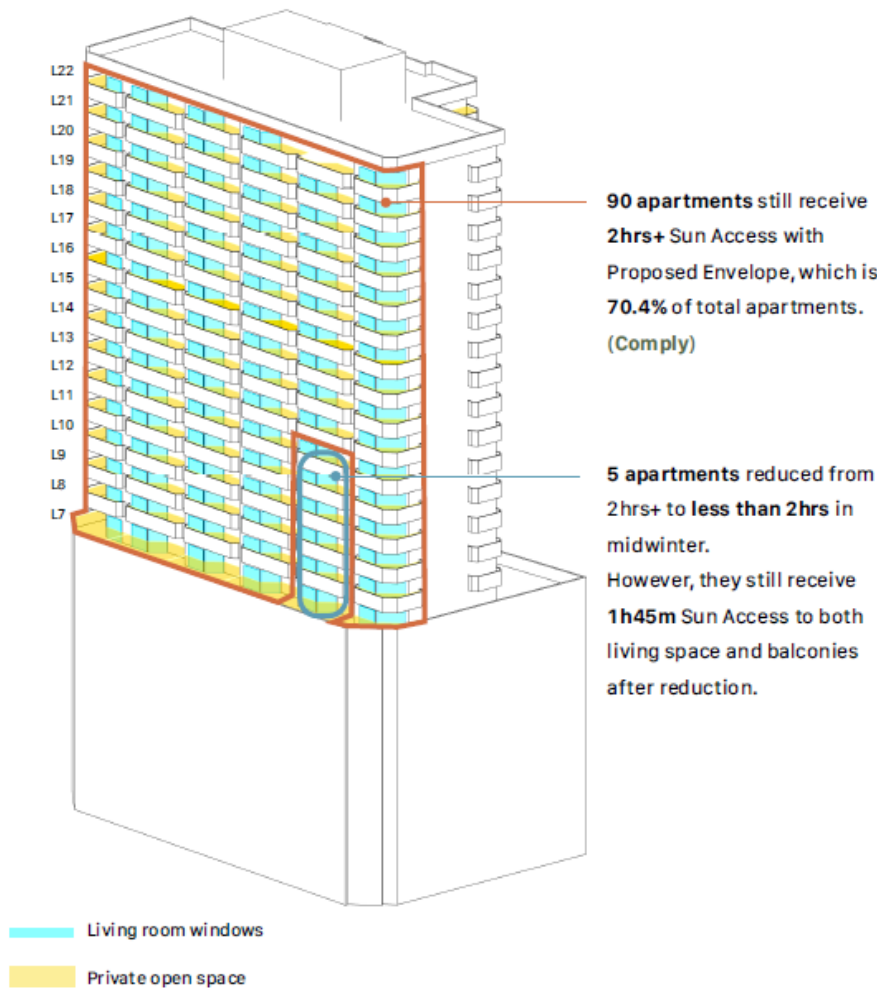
L22
L21
L20
L19
L18
L17
L16
L15
L14
L13
L12
L11
L10
L9
L8
L7

**90 apartments** still receive **2hrs+** Sun Access with Proposed Envelope, which is **70.4%** of total apartments. **(Comply)**

**5 apartments** reduced from 2hrs+ to **less than 2hrs** in midwinter.
However, they still receive **1h45m** Sun Access to both living space and balconies after reduction.

Living room windows

Private open space